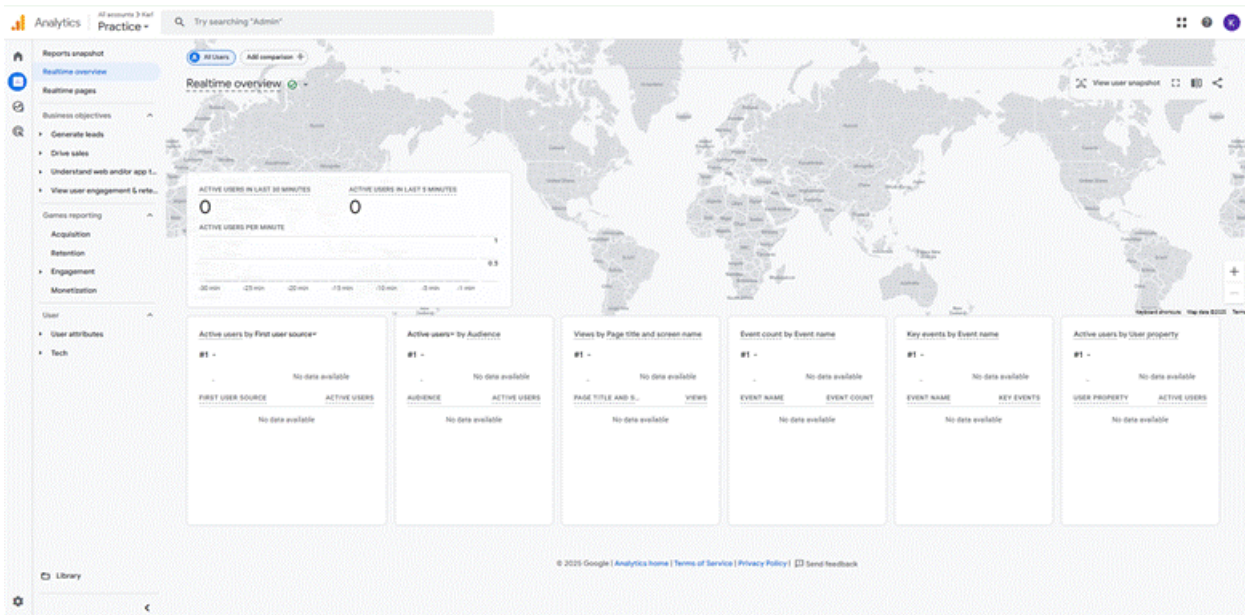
Analytics All accounts > Karl Practice ▾ Try searching "Admin"

Reports snapshot
Realtime overview
Realtime pages

Business objectives
Generate leads
Drive sales
Understand web and/or app t...
View user engagement & rete...

Games reporting
Acquisition
Retention
Engagement
Monetization

User
User attributes
Tech

Library

All Users Add comparison +

Realtime overview

View user snapshot

ACTIVE USERS IN LAST 30 MINUTES
0
ACTIVE USERS IN LAST 5 MINUTES
0
ACTIVE USERS PER MINUTE
1
0.5
-30 min -25 min -20 min -15 min -10 min -5 min -1 min

Keyboard shortcuts Map data ©2025 Terms

Active users by First user source▾
#1 -
No data available
FIRST USER SOURCE ACTIVE USERS
No data available

Active users▾ by Audience
#1 -
No data available
AUDIENCE ACTIVE USERS
No data available

Views by Page title and screen name
#1 -
No data available
PAGE TITLE AND S... VIEWS
No data available

Event count by Event name
#1 -
No data available
EVENT NAME EVENT COUNT
No data available

Key events by Event name
#1 -
No data available
EVENT NAME KEY EVENTS
No data available

Active users by User property
#1 -
No data available
USER PROPERTY ACTIVE USERS
No data available

© 2025 Google | Analytics home | Terms of Service | Privacy Policy | Send feedback